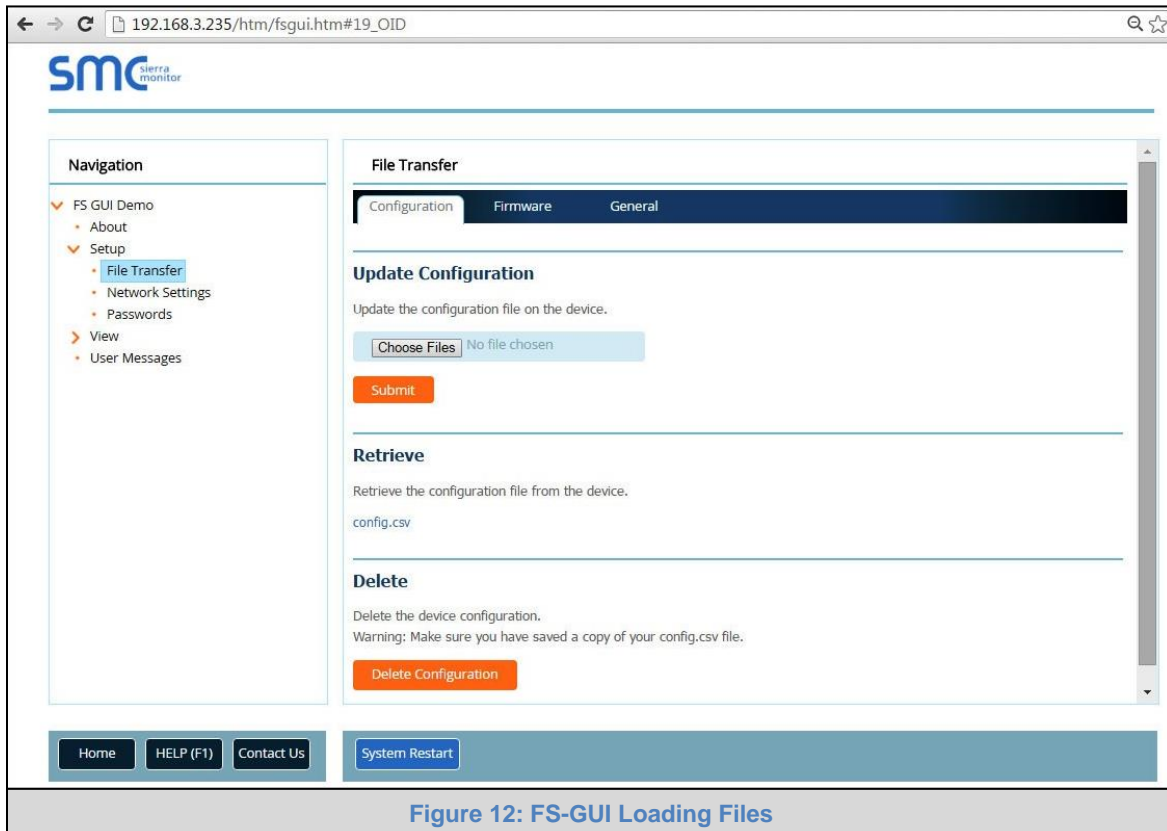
192.168.3.235/htm/fsgui.htm#19_OID

SMC sierra monitor

Navigation

FS GUI Demo
• About
Setup
• File Transfer
• Network Settings
• Passwords
View
• User Messages

File Transfer

Configuration Firmware General

Update Configuration

Update the configuration file on the device.

Choose Files No file chosen

Submit

Retrieve

Retrieve the configuration file from the device.

config.csv

Delete

Delete the device configuration.
Warning: Make sure you have saved a copy of your config.csv file.

Delete Configuration

Home HELP (F1) Contact Us

System Restart

Figure 12: FS-GUI Loading Files